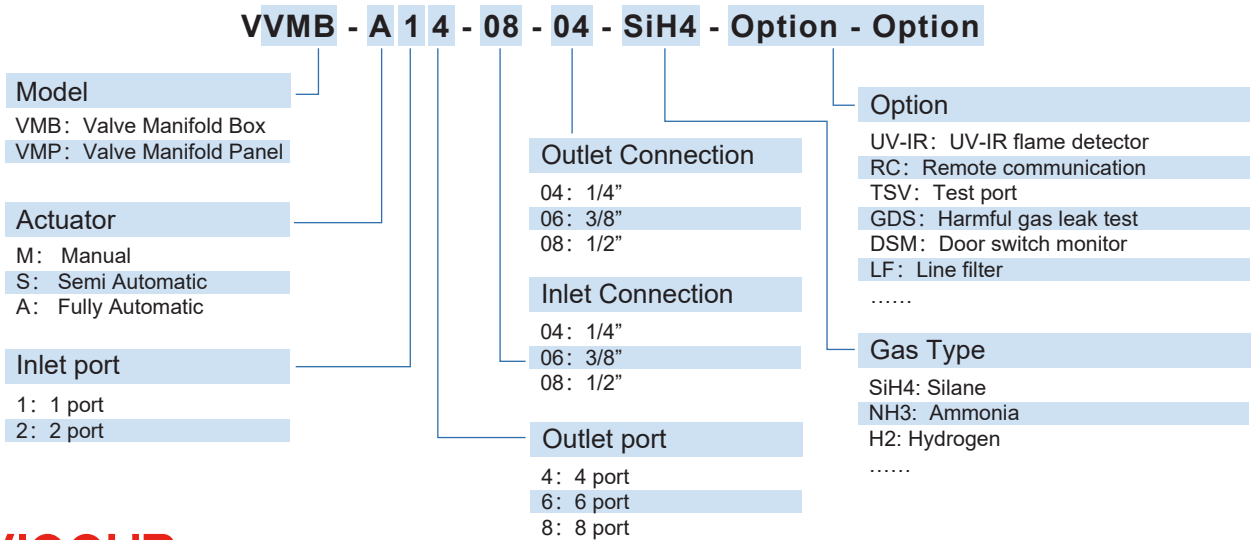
VVMB - A 1 4 - 08 - 04 - SiH4 - Option - Option

Model
VMB：Valve Manifold Box
VMP：Valve Manifold Panel

Actuator
M： Manual
S： Semi Automatic
A： Fully Automatic

Inlet port
1：1 port
2：2 port

Outlet Connection
04：1/4”
06：3/8”
08：1/2”

Inlet Connection
04：1/4”
06：3/8”
08：1/2”

Outlet port
4：4 port
6：6 port
8：8 port

Option
UV-IR：UV-IR flame detector
RC：Remote communication
TSV：Test port
GDS：Harmful gas leak test
DSM：Door switch monitor
LF：Line filter
……

Gas Type
SiH4: Silane
NH3: Ammonia
H2: Hydrogen
……

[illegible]